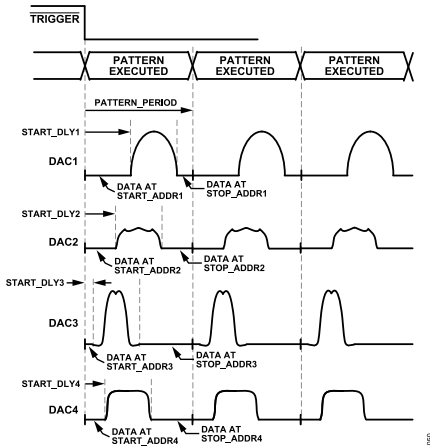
TRIGGER

PATTERN EXECUTED

PATTERN EXECUTED

PATTERN EXECUTED

PATTERN_PERIOD

START_DLY1

DAC1

DATA AT START_ADDR1

DATA AT STOP_ADDR1

START_DLY2

DAC2

DATA AT START_ADDR2

DATA AT STOP_ADDR2

START_DLY3

DAC3

DATA AT START_ADDR3

DATA AT STOP_ADDR3

START_DLY4

DAC4

DATA AT START_ADDR4

DATA AT STOP_ADDR4